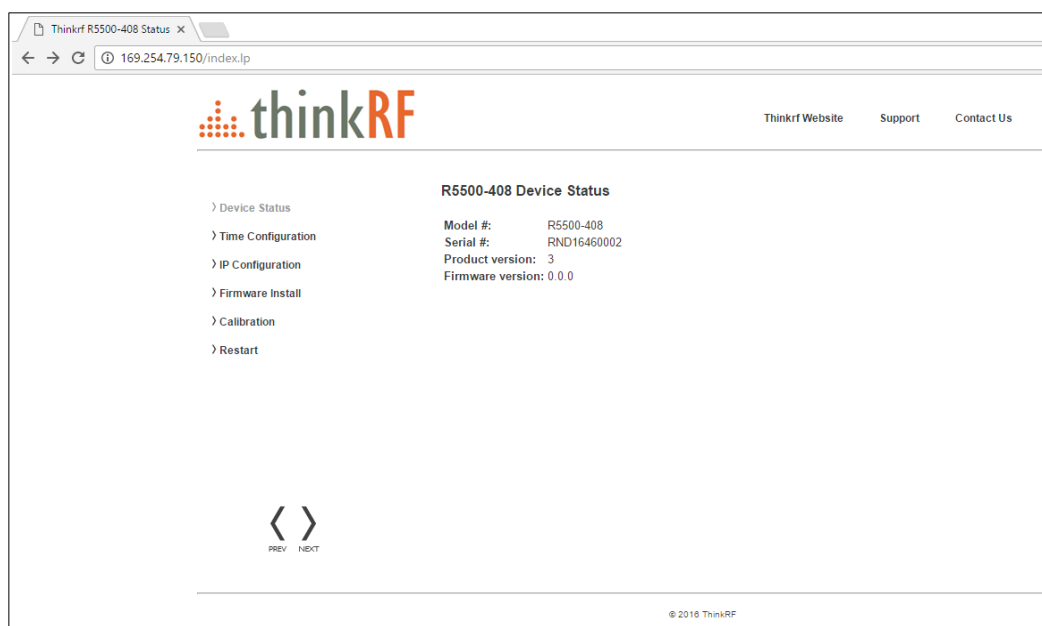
Thinkrf R5500-408 Status ×

169.254.79.150/index.lp

thinkRF

Thinkrf Website Support Contact Us

R5500-408 Device Status

› Device Status
› Time Configuration
› IP Configuration
› Firmware Install
› Calibration
› Restart

| | |
|---|---|
| Model #: | R5500-408 |
| Serial #: | RND16460002 |
| Product version: | 3 |
| Firmware version: | 0.0.0 |

‹ ›
PREV NEXT

© 2016 ThinkRF